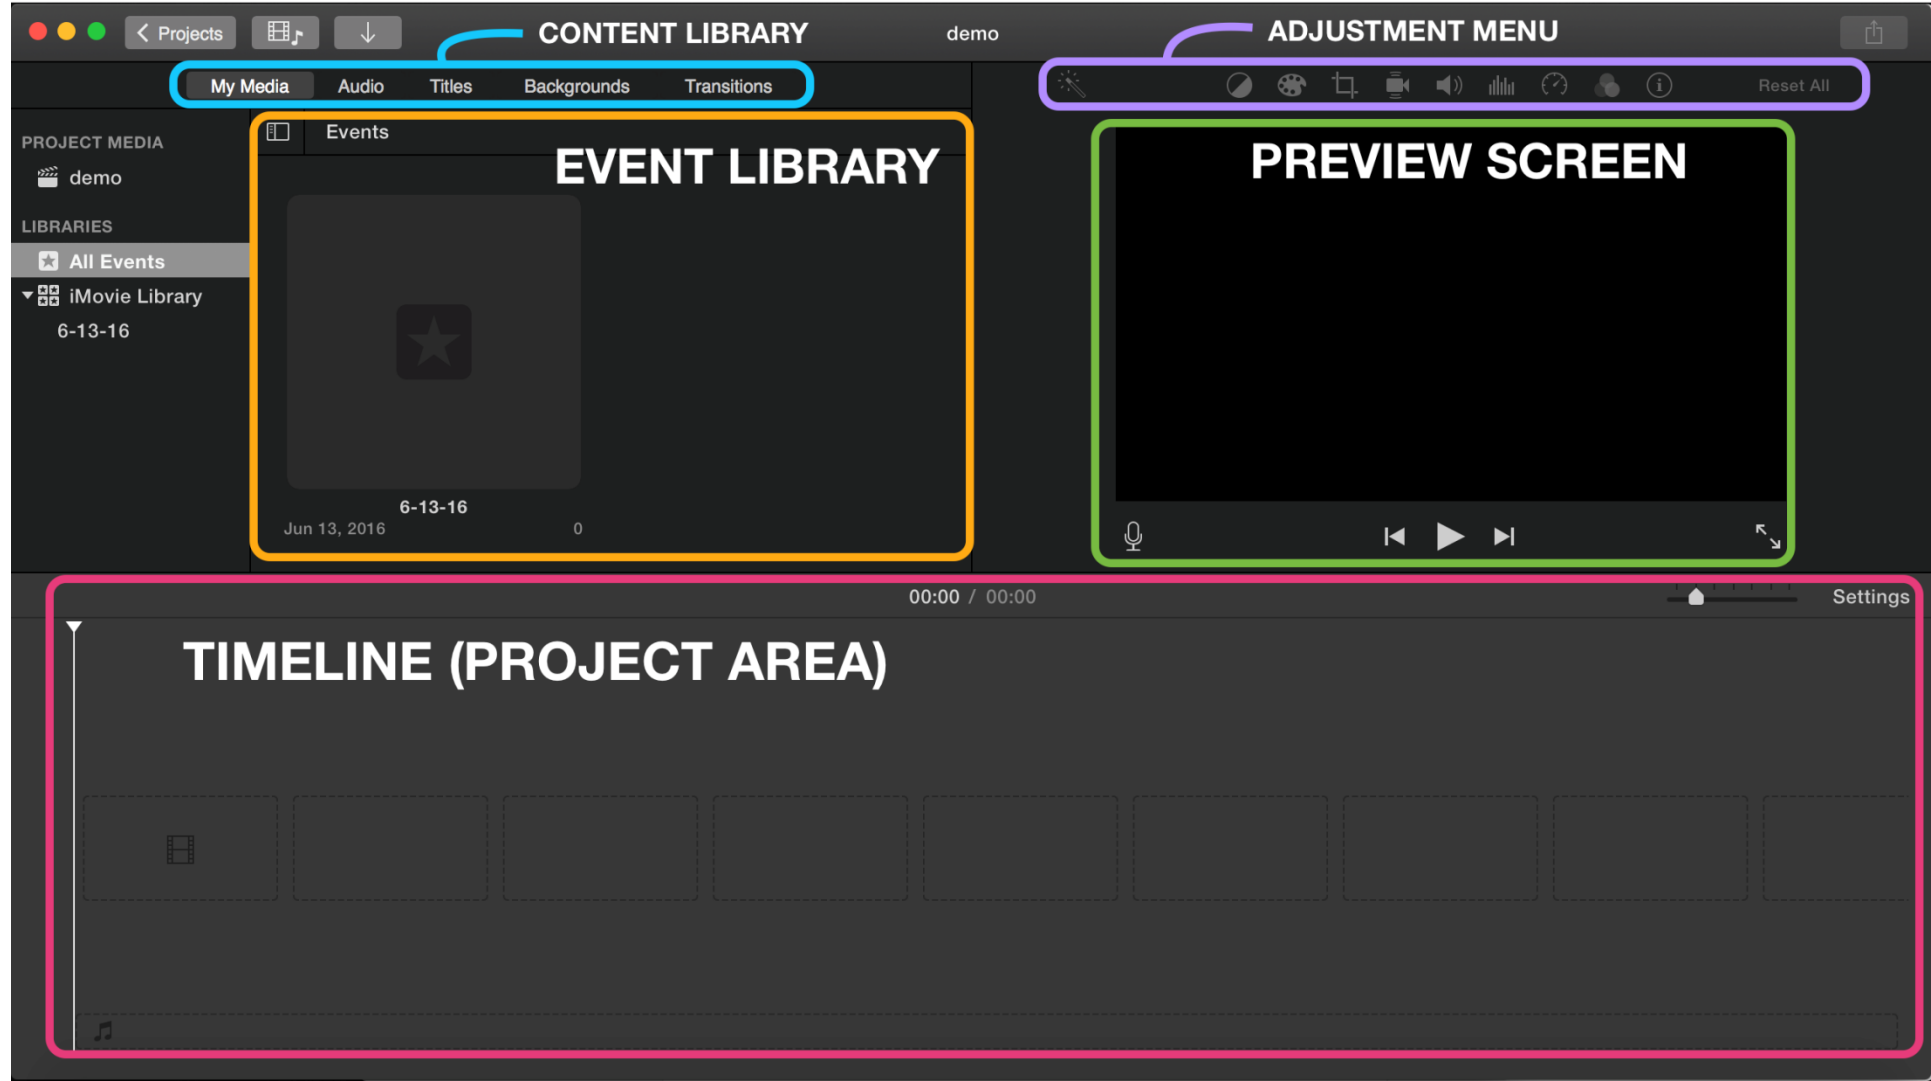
Projects

CONTENT LIBRARY

demo

ADJUSTMENT MENU

My Media Audio Titles Backgrounds Transitions

Reset All

PROJECT MEDIA

demo

LIBRARIES

All Events

iMovie Library

6-13-16

Events

EVENT LIBRARY

6-13-16

Jun 13, 2016

0

PREVIEW SCREEN

00:00 / 00:00

Settings

TIMELINE (PROJECT AREA)